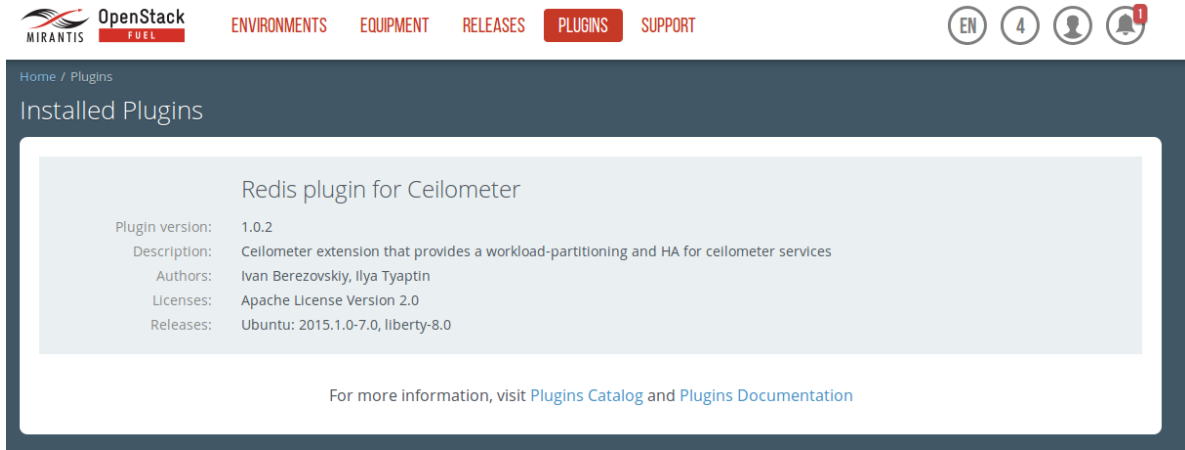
MIRANTIS OpenStack FUEL

ENVIRONMENTS EQUIPMENT RELEASES PLUGINS SUPPORT

EN 4 1

Home / Plugins

Installed Plugins

Redis plugin for Ceilometer

Plugin version: 1.0.2

Description: Ceilometer extension that provides a workload-partitioning and HA for ceilometer services

Authors: Ivan Berezovskiy, Ilya Tyaptin

Licenses: Apache License Version 2.0

Releases: Ubuntu: 2015.1.0-7.0, liberty-8.0

For more information, visit Plugins Catalog and Plugins Documentation